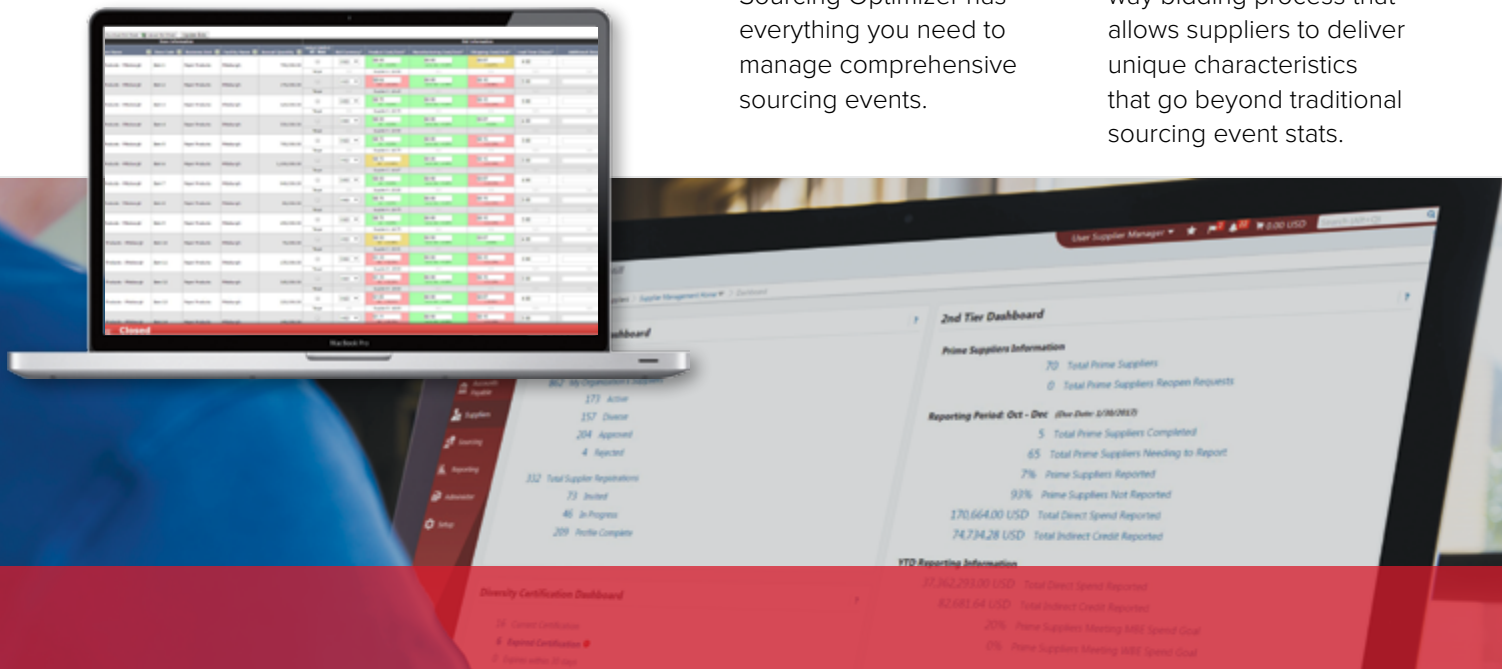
Sourcing Optimizer has everything you need to manage comprehensive sourcing events.

way bidding process that allows suppliers to deliver unique characteristics that go beyond traditional sourcing event stats.

Closed

MacBook Pro

User Supplier Manager ▾ 0.00 USD

Supplier Management Home ▾ > Dashboard

shboard

862 My Organization's Suppliers
173 Active
157 Diverse
204 Approved
4 Rejected

332 Total Supplier Registrations
73 Invited
46 In Progress
209 Profile Complete

Accounts Payable
Suppliers
Sourcing
Reporting
Administer
Setup

2nd Tier Dashboard

Prime Suppliers Information
70 Total Prime Suppliers
0 Total Prime Suppliers Reopen Requests

Reporting Period: Oct - Dec (Due Date: 1/30/2017)
5 Total Prime Suppliers Completed
65 Total Prime Suppliers Needing to Report
7% Prime Suppliers Reported
93% Prime Suppliers Not Reported
170,664.00 USD Total Direct Spend Reported
74,734.28 USD Total Indirect Credit Reported

YTD Reporting Information
37,262,293.00 USD Total Direct Spend Reported
82,683.64 USD Total Indirect Credit Reported
20% Prime Suppliers Meeting MBE Spend Goal
0% Prime Suppliers Meeting WBE Spend Goal

Diversity Certification Dashboard
14 Current Certifications
6 Expired Certifications
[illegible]